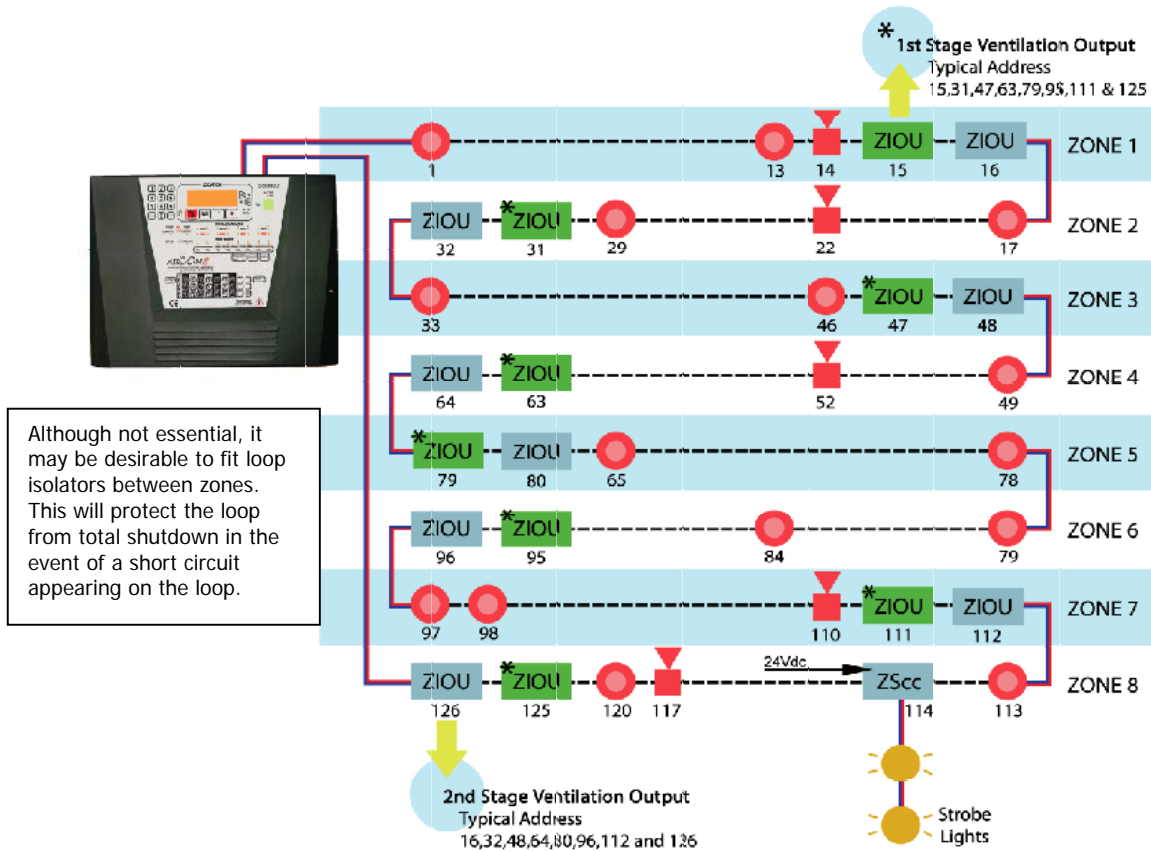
*
1st Stage Ventilation Output
Typical Address
15,31,47,63,79,95,111 & 125

1
13
14
ZIOU
15
ZIOU
16
ZONE 1

ZIOU
32
*ZIOU
31
29
22
17
ZONE 2

33
46
*ZIOU
47
ZIOU
48
ZONE 3

ZIOU
64
*ZIOU
63
52
49
ZONE 4

*ZIOU
79
ZIOU
80
65
78
ZONE 5

ZIOU
96
*ZIOU
95
84
79
ZONE 6

97
98
110
*ZIOU
111
ZIOU
112
ZONE 7

ZIOU
126
*ZIOU
125
120
117
24Vdc
ZScc
114
113
ZONE 8

Although not essential, it may be desirable to fit loop isolators between zones. This will protect the loop from total shutdown in the event of a short circuit appearing on the loop.

2nd Stage Ventilation Output
Typical Address
16,32,48,64,80,96,112 and 126

Strobe
Lights